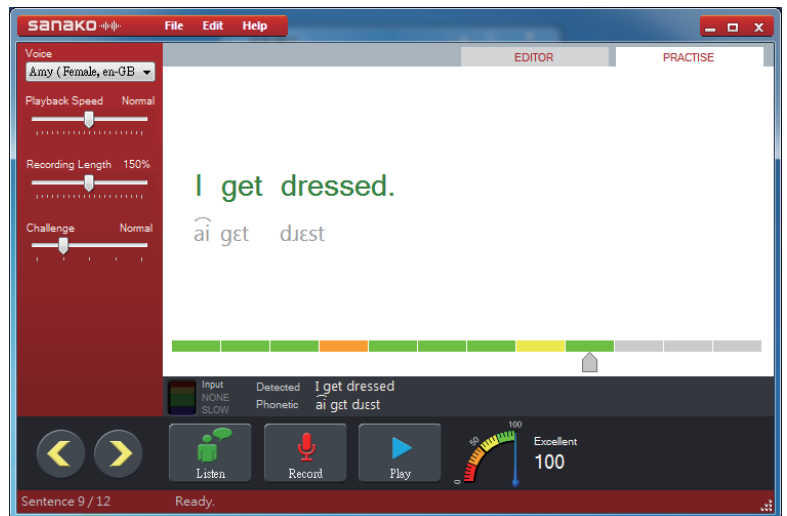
sanako File Edit Help

Voice
Amy ( Female, en-GB

Playback Speed Normal

Recording Length 150%

Challenge Normal

EDITOR PRACTISE

I get dressed.

$\widehat{ai}$ gɛt dɹɛst

Input
NONE
SLOW

Detected I get dressed
Phonetic $\widehat{ai}$ gɛt dɹɛst

Listen Record Play

0 50 100

Excellent
100

Sentence 9 / 12 Ready.